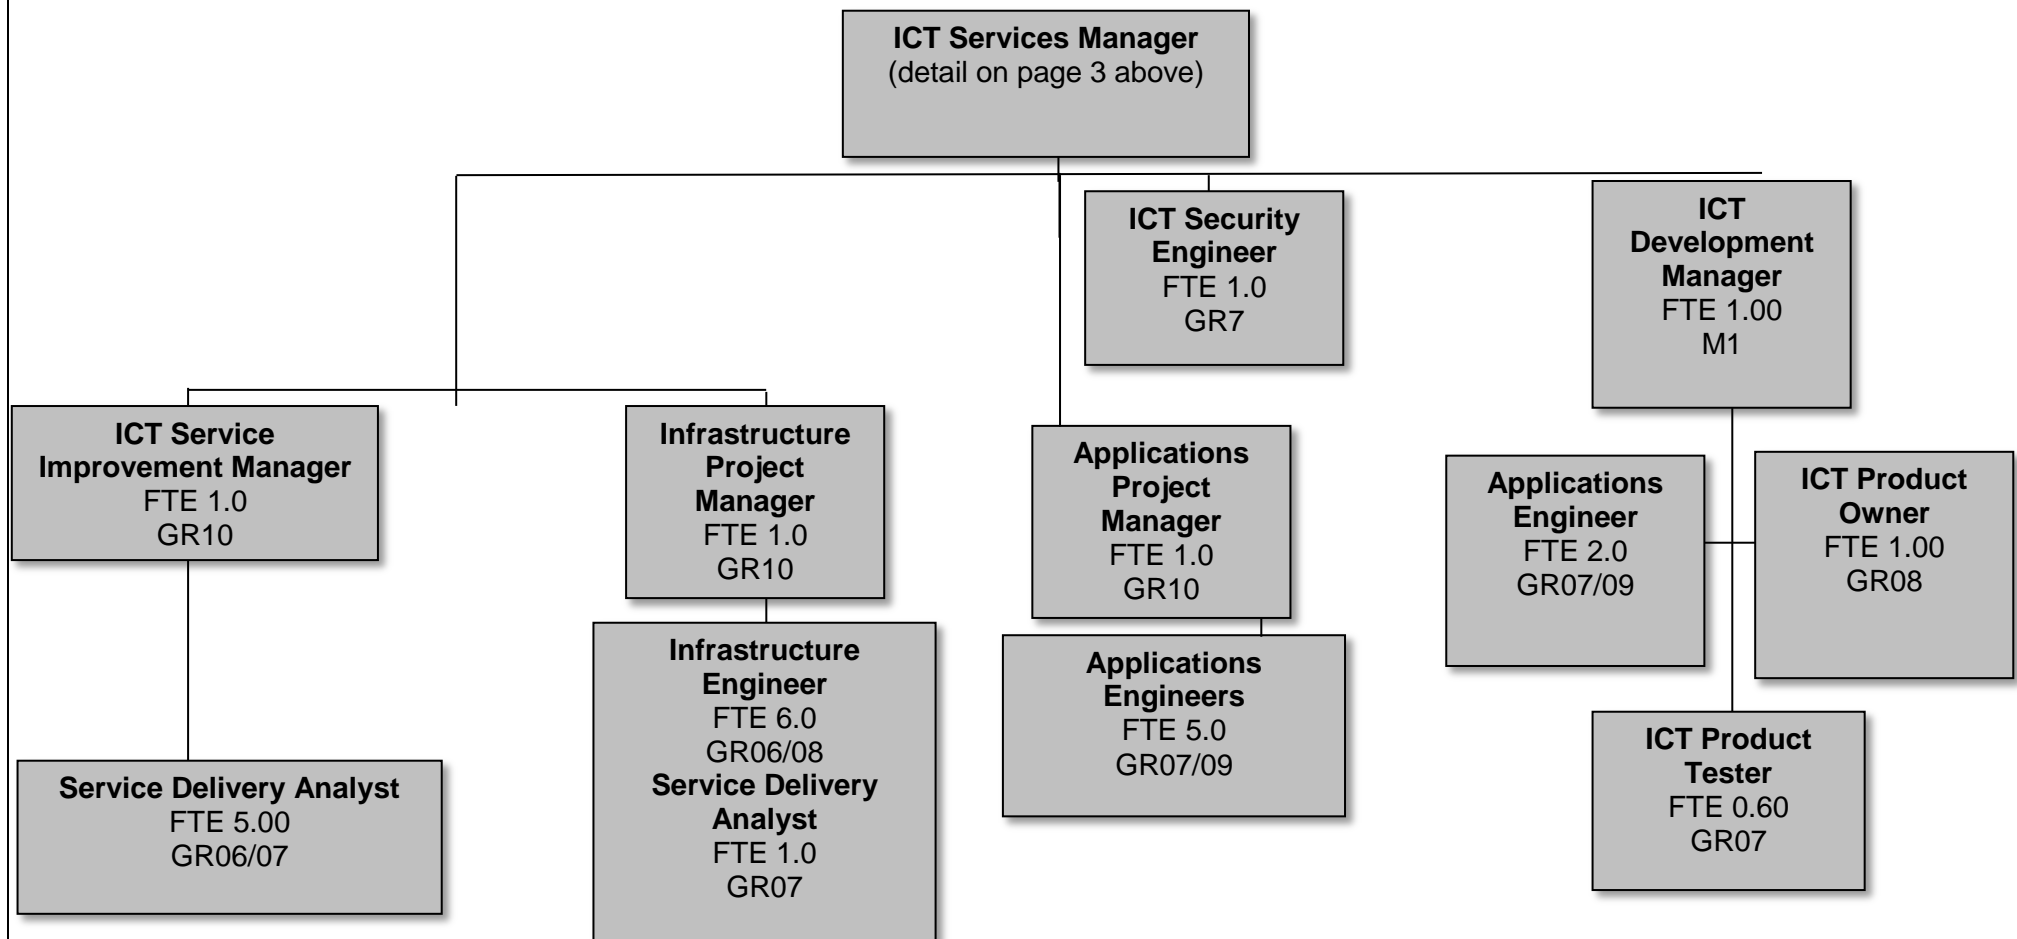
ICT Services Manager
(detail on page 3 above)

ICT Security Engineer
FTE 1.0
GR7

ICT Development Manager
FTE 1.00
M1

ICT Service Improvement Manager
FTE 1.0
GR10

Infrastructure Project Manager
FTE 1.0
GR10

Applications Project Manager
FTE 1.0
GR10

Applications Engineer
FTE 2.0
GR07/09

ICT Product Owner
FTE 1.00
GR08

Infrastructure Engineer
FTE 6.0
GR06/08
Service Delivery Analyst
FTE 1.0
GR07

Applications Engineers
FTE 5.0
GR07/09

Service Delivery Analyst
FTE 5.00
GR06/07

ICT Product Tester
FTE 0.60
GR07